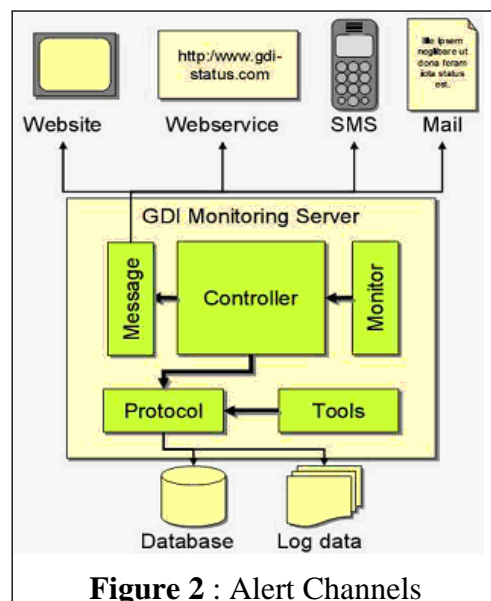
http://www.gdi-status.com

Ille ipsem negllbere ut dona foram iota status est.

Website Webservice SMS Mail

GDI Monitoring Server

Message

Controller

Monitor

Protocol

Tools

Database

Log data

**Figure 2** : Alert Channels